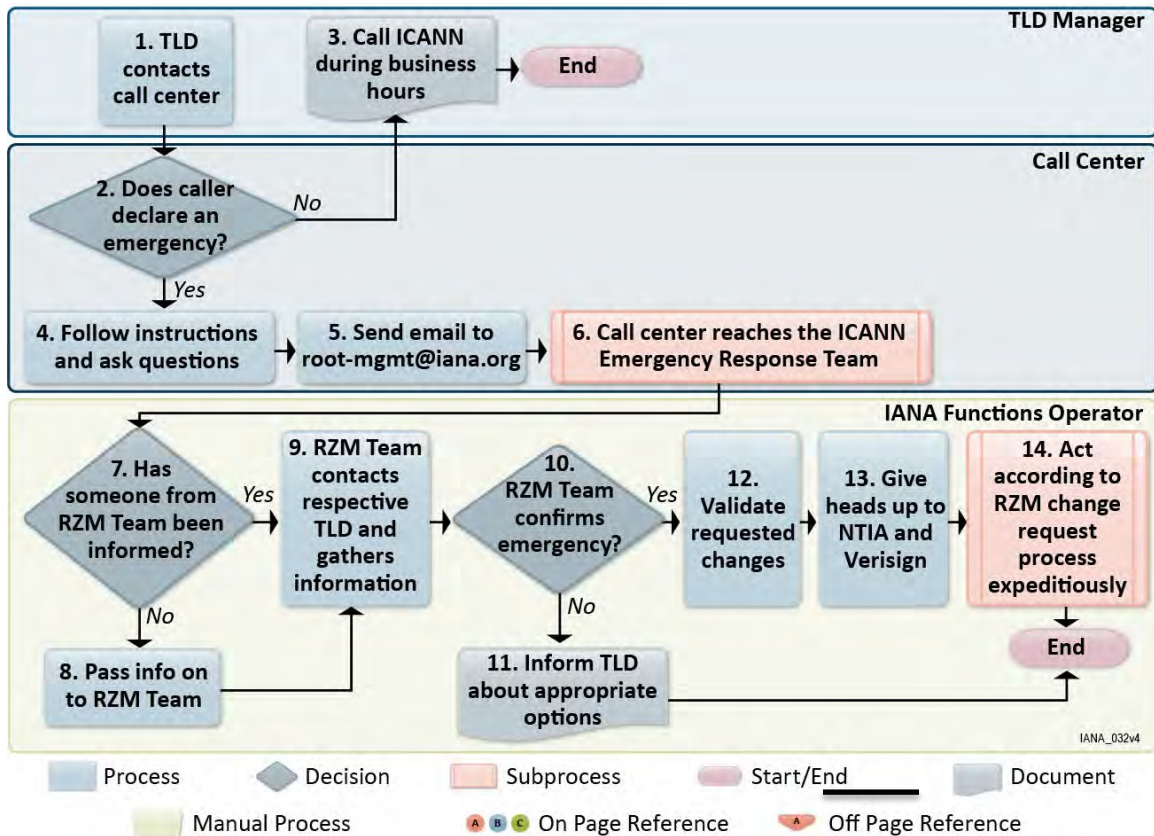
TLD Manager

1. TLD contacts call center

3. Call ICANN during business hours

End

Call Center

2. Does caller declare an emergency?

No

Yes

4. Follow instructions and ask questions

5. Send email to root-mgmt@iana.org

6. Call center reaches the ICANN Emergency Response Team

IANA Functions Operator

7. Has someone from RZM Team been informed?

Yes

No

8. Pass info on to RZM Team

9. RZM Team contacts respective TLD and gathers information

10. RZM Team confirms emergency?

Yes

No

11. Inform TLD about appropriate options

12. Validate requested changes

13. Give heads up to NTIA and Verisign

14. Act according to RZM change request process expeditiously

End

IANA_032v4

Process Decision Subprocess Start/End Document

Manual Process A B C On Page Reference A Off Page Reference